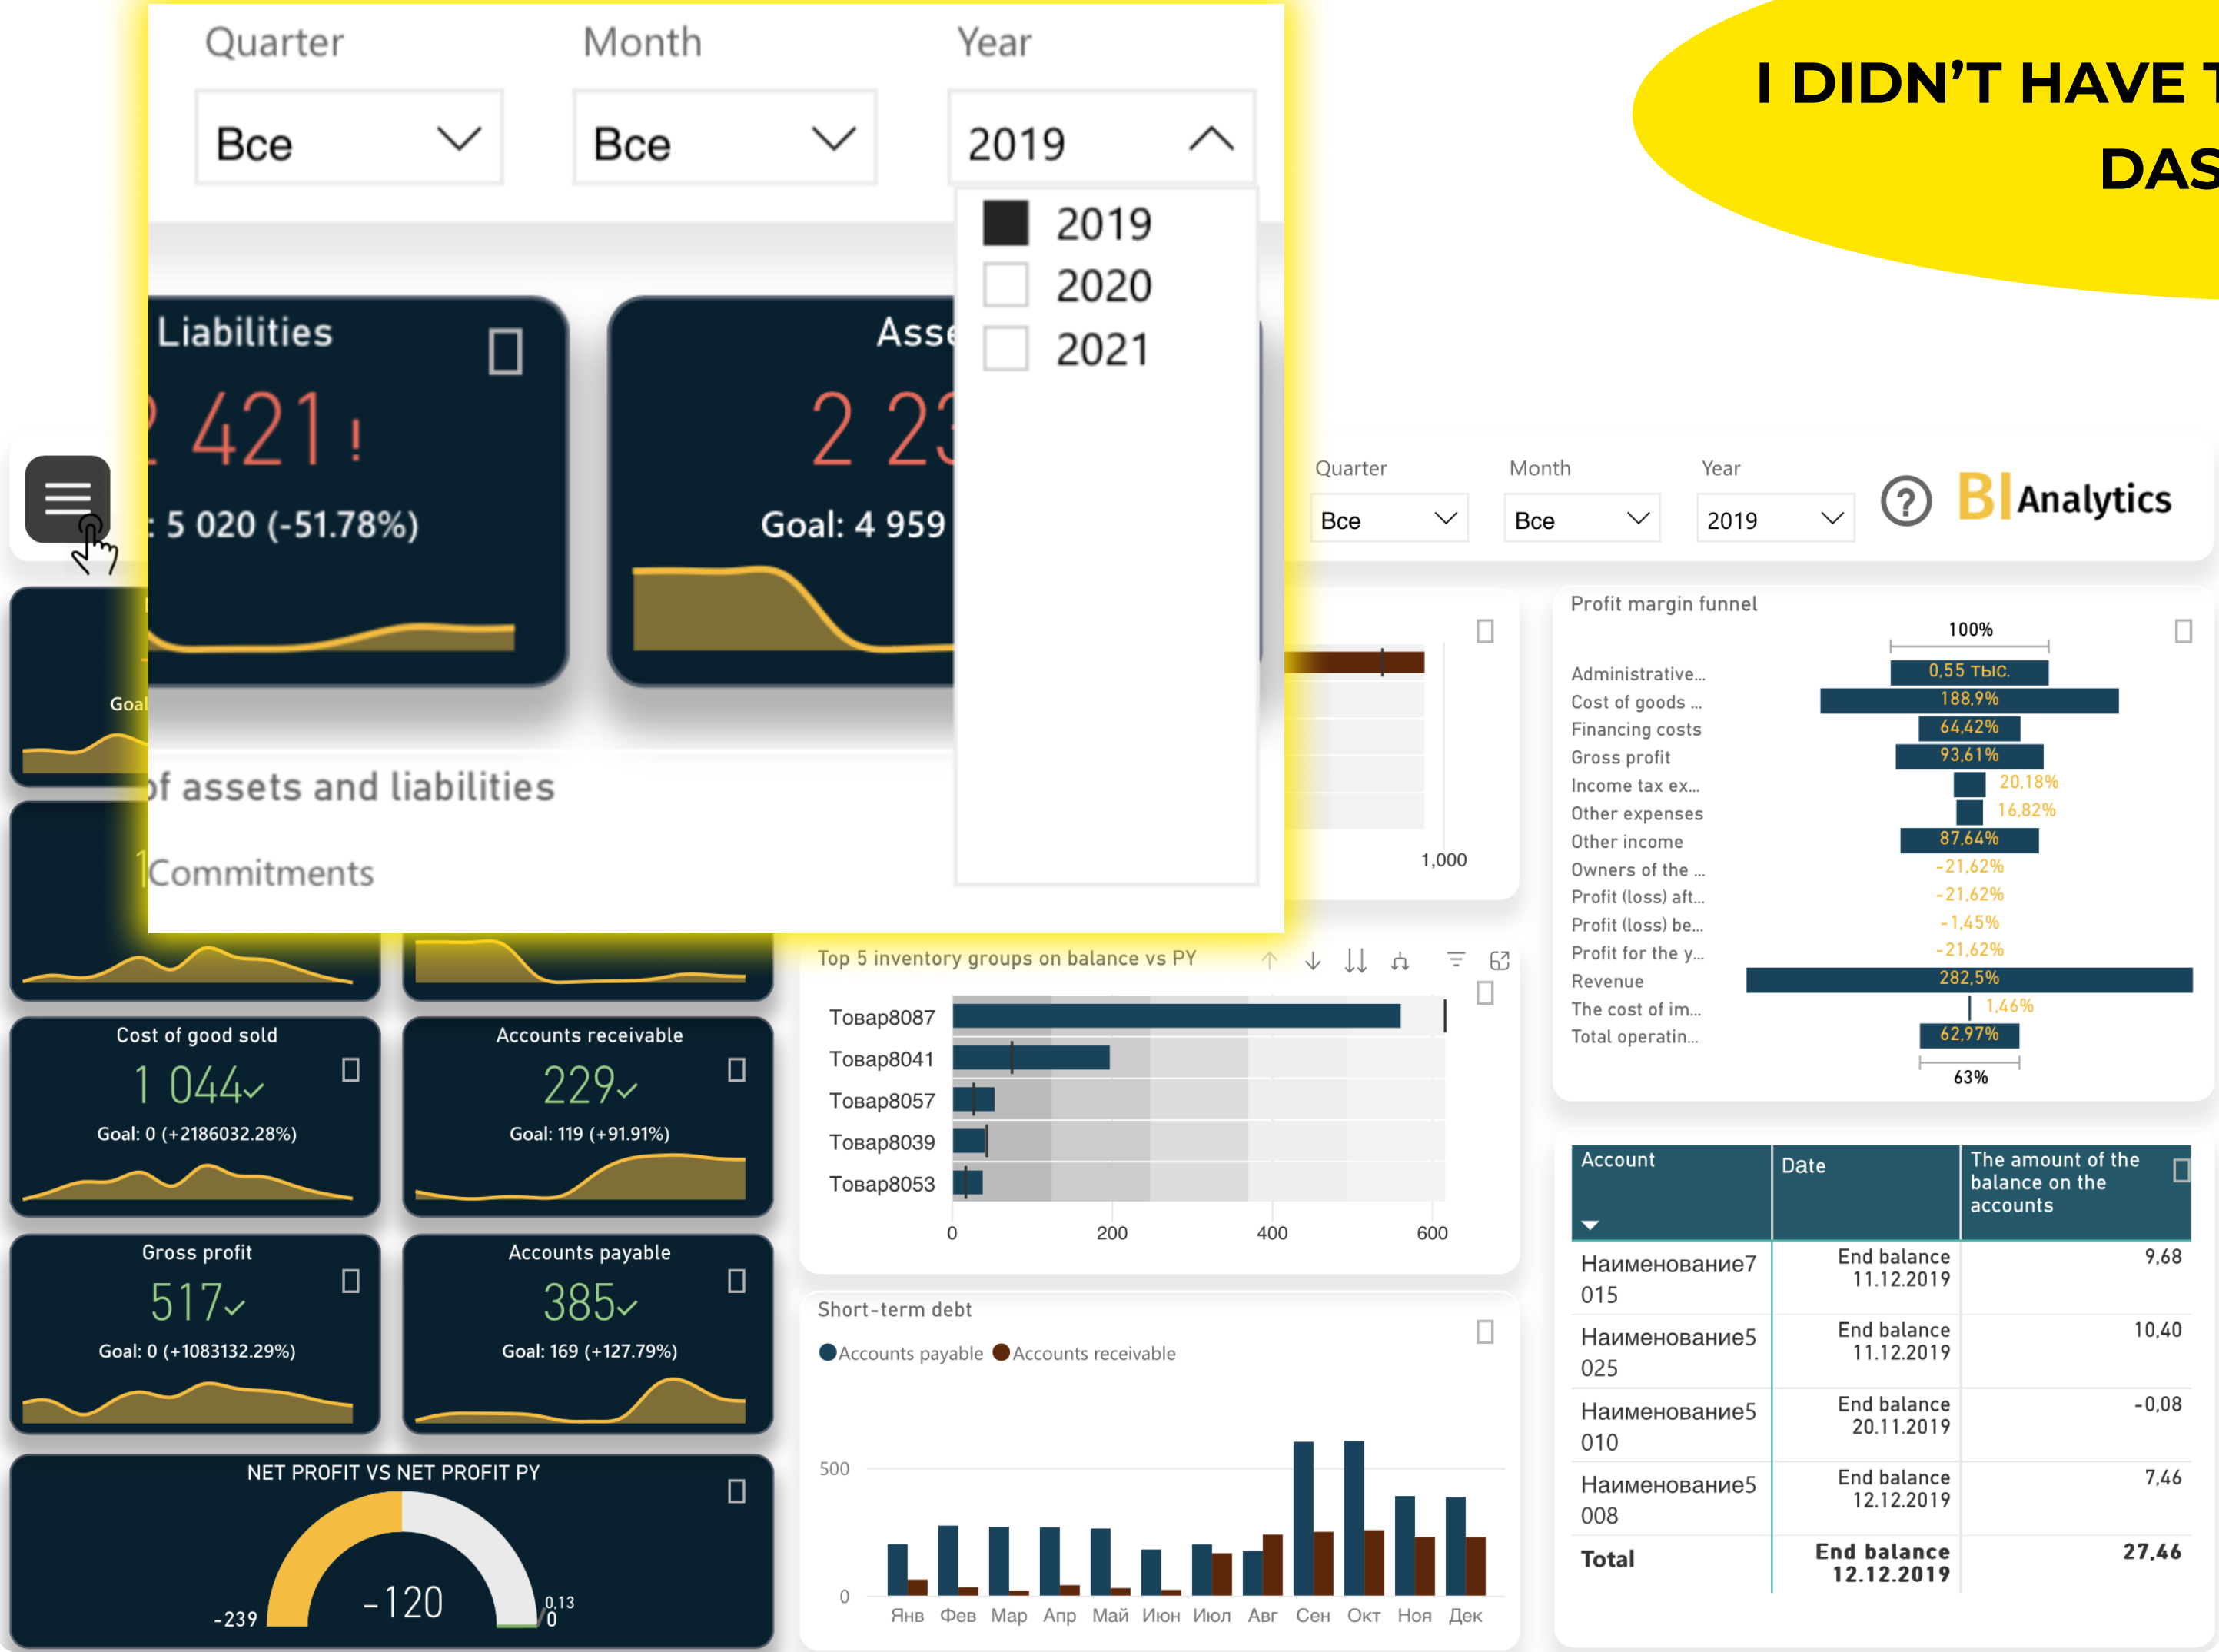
Quarter
Month
Year
Все
Все
2019
2019
2020
2021

I DIDN'T HAVE T
DAS

Liabilities
2 421 !
: 5 020 (-51.78%)

Asse
2 23
Goal: 4 959

Goal

of assets and liabilities
Commitments

Quarter
Month
Year
Все
Все
2019
BI Analytics

1,000

Profit margin funnel
100%
Administrative...
0,55 тыс.
Cost of goods ...
188,9%
Financing costs
64,42%
Gross profit
93,61%
Income tax ex...
20,18%
Other expenses
16,82%
Other income
87,64%
Owners of the ...
-21,62%
Profit (loss) aft...
-21,62%
Profit (loss) be...
-1,45%
Profit for the y...
-21,62%
Revenue
282,5%
The cost of im...
1,46%
Total operatin...
62,97%
63%

Cost of good sold
1 044
Goal: 0 (+2186032.28%)

Accounts receivable
229
Goal: 119 (+91.91%)

Gross profit
517
Goal: 0 (+1083132.29%)

Accounts payable
385
Goal: 169 (+127.79%)

NET PROFIT VS NET PROFIT PY
-239
-120
0,13
0

Top 5 inventory groups on balance vs PY
Товар8087
Товар8041
Товар8057
Товар8039
Товар8053
0
200
400
600

Short-term debt
Accounts payable
Accounts receivable
500
0
Янв
Фев
Мар
Апр
Май
Июн
Июл
Авг
Сен
Окт
Ноя
Дек

| Account | Date | The amount of the balance on the accounts |
|---|---|---|
| Наименование7 015 | End balance 11.12.2019 | 9,68 |
| Наименование5 025 | End balance 11.12.2019 | 10,40 |
| Наименование5 010 | End balance 20.11.2019 | -0,08 |
| Наименование5 008 | End balance 12.12.2019 | 7,46 |
| Total | End balance 12.12.2019 | 27,46 |